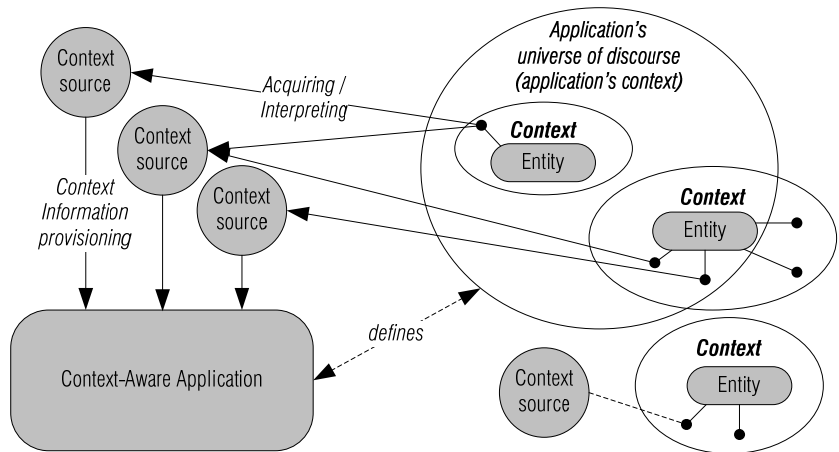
Context source

Acquiring / Interpreting

Application's universe of discourse (application's context)

Context source

Context

Entity

Context Information provisioning

Context source

Context

Entity

defines

Context-Aware Application

Context source

Context

Entity